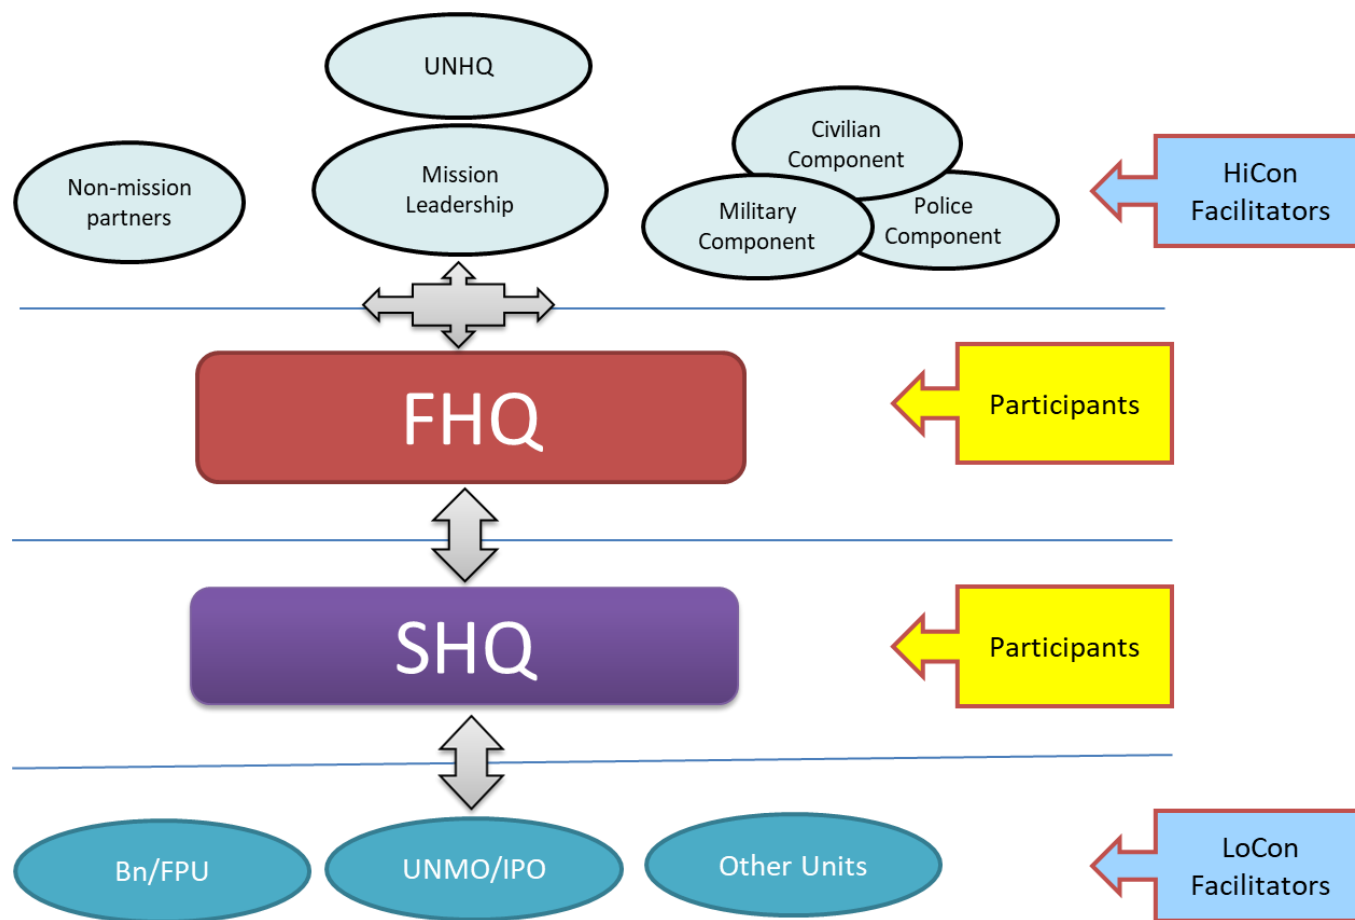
UNHQ

Non-mission partners

Mission Leadership

Civilian Component

Military Component

Police Component

HiCon Facilitators

FHQ

Participants

SHQ

Participants

Bn/FPU

UNMO/IPO

Other Units

LoCon Facilitators